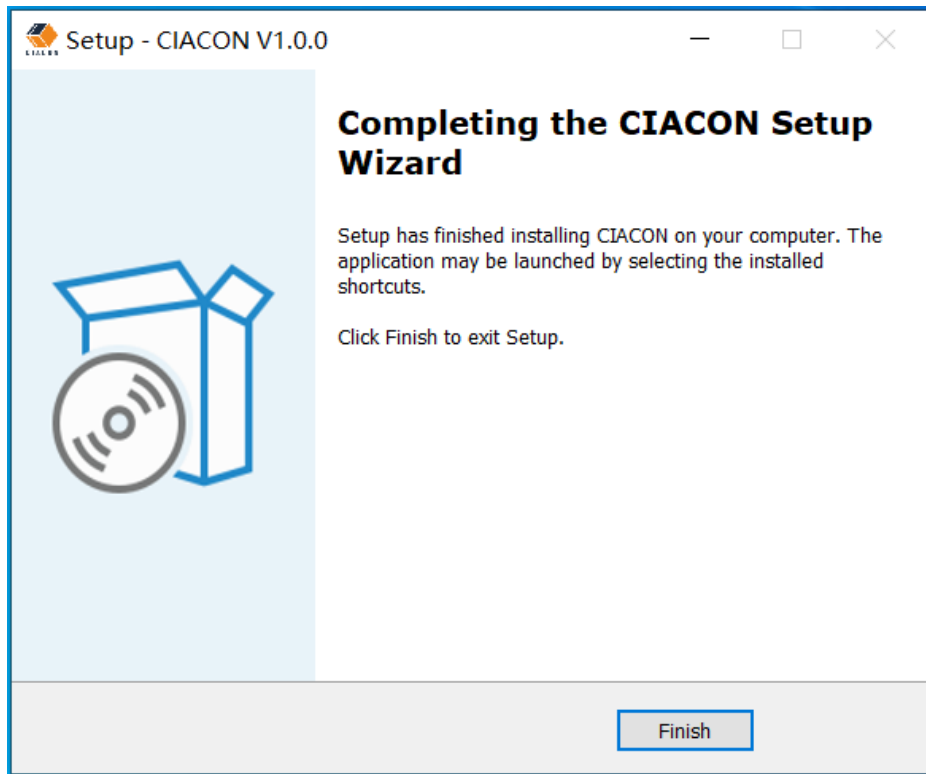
Setup - CIACON V1.0.0

Completing the CIACON Setup Wizard

Setup has finished installing CIACON on your computer. The application may be launched by selecting the installed shortcuts.

Click Finish to exit Setup.

Finish